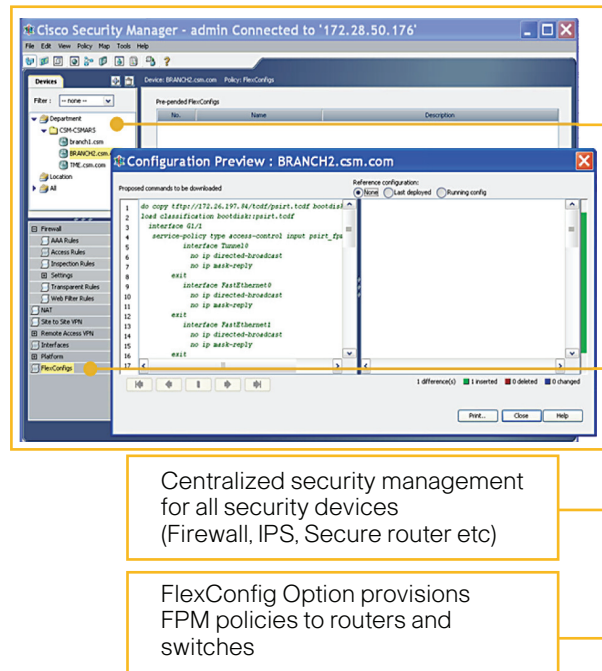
Cisco Security Manager - admin Connected to '172.28.50.176'

File Edit View Policy Map Tools Help

Devices

Filter : -- none --

Department
CSM-CSMARS
branch1.csm
BRANCH2.csm
TME.csm.com
Location
All

Firewall
AAA Rules
Access Rules
Inspection Rules
Settings
Transparent Rules
Web Filter Rules
NAT
Site to Site VPN
Remote Access VPN
Interfaces
Platform
FlexConfigs

Device: BRANCH2.csm.com Policy: FlexConfigs

Pre-pended FlexConfigs

| No. | Name | Description |
|---|---|---|

Configuration Preview : BRANCH2.csm.com

Proposed commands to be downloaded

1 do copy tftp://172.26.197.94/todf/psirt.todf bootdisk:
2 load classification bootdisk:psirt.todf
3 interface G1/1
4 service-policy type access-control input psirt_fpm
5 interface Tunnel0
6 no ip directed-broadcast
7 no ip mask-reply
8 exit
9 interface FastEthernet0
10 no ip directed-broadcast
11 no ip mask-reply
12 exit
13 interface FastEthernet1
14 no ip directed-broadcast
15 no ip mask-reply
16 exit
17

Reference configuration:
None Last deployed Running config

1 difference(s) 1 inserted 0 deleted 0 changed

Print... Close Help

Centralized security management for all security devices (Firewall, IPS, Secure router etc)

FlexConfig Option provisions FPM policies to routers and switches